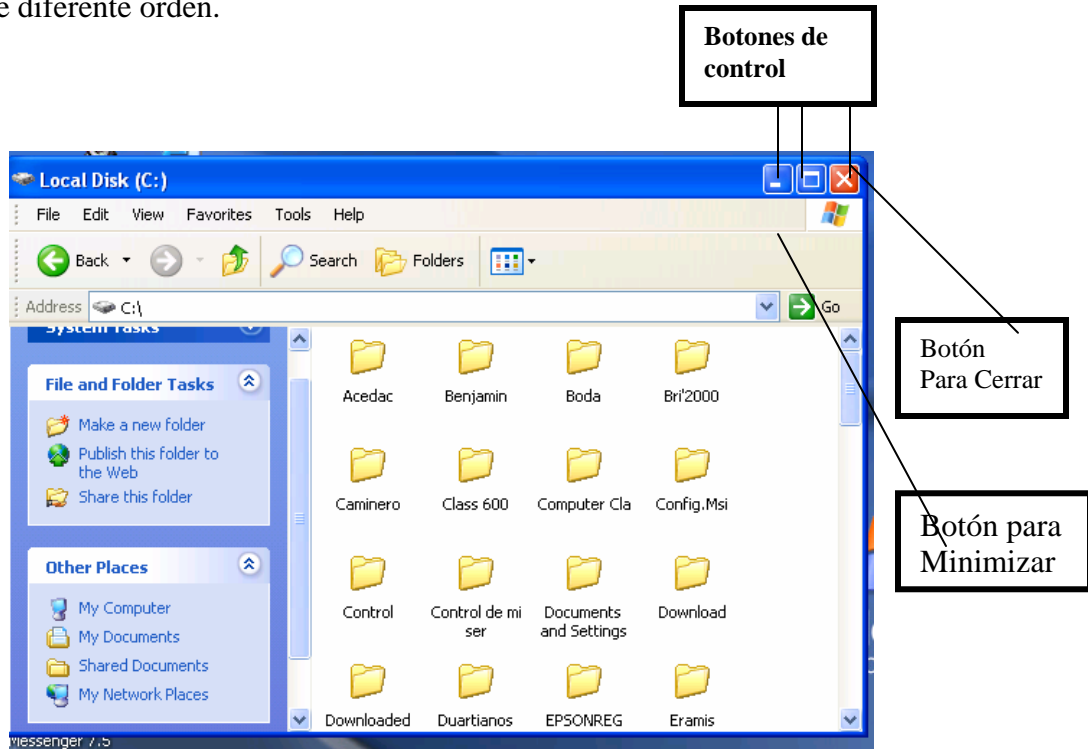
e diferente orden.

Botones de control

Local Disk (C:)

File Edit View Favorites Tools Help

Back Search Folders

Address C:\ Go

System Tasks

File and Folder Tasks

Make a new folder
Publish this folder to the Web
Share this folder

Other Places

My Computer
My Documents
Shared Documents
My Network Places

Acedac Benjamin Boda Bri'2000
Caminero Class 600 Computer Cla Config.Msi
Control Control de mi ser Documents and Settings Download
Downloaded Duartianos EPSONREG Eramis

Botón Para Cerrar

Botón para Minimizar

Messenger 7.5